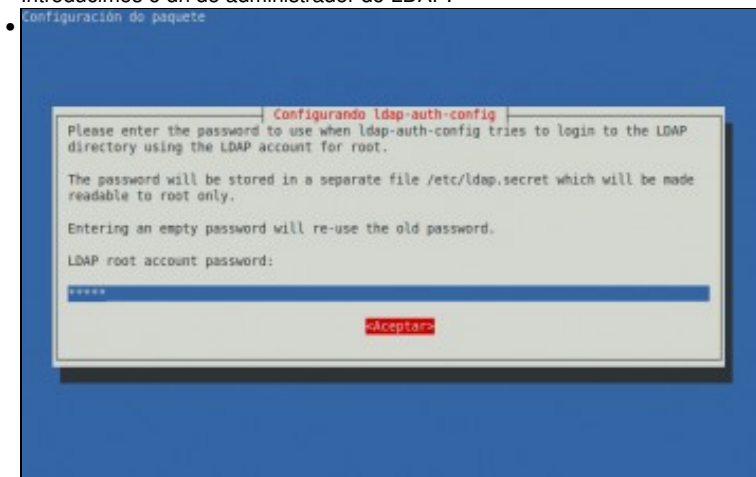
Introducimos o da do administrador do LDAP:

Configuración do paquete

Configurando ldap-auth-config

Please enter the password to use when ldap-auth-config tries to login to the LDAP directory using the LDAP account for root.

The password will be stored in a separate file /etc/ldap.secret which will be made readable to root only.

Entering an empty password will re-use the old password.

LDAP root account password:

*****

<Aceptar>